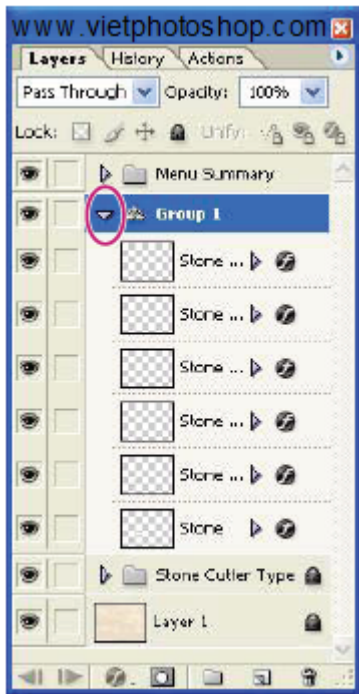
www.vietphotoshop.com

Layers History Actions

Pass Through Opacity: 100%

Lock: Unify:

Menu Summary

Group 1

Stone ...

Stone ...

Stone ...

Stone ...

Stone ...

Stone

Stone Cutler Type

Layer 1